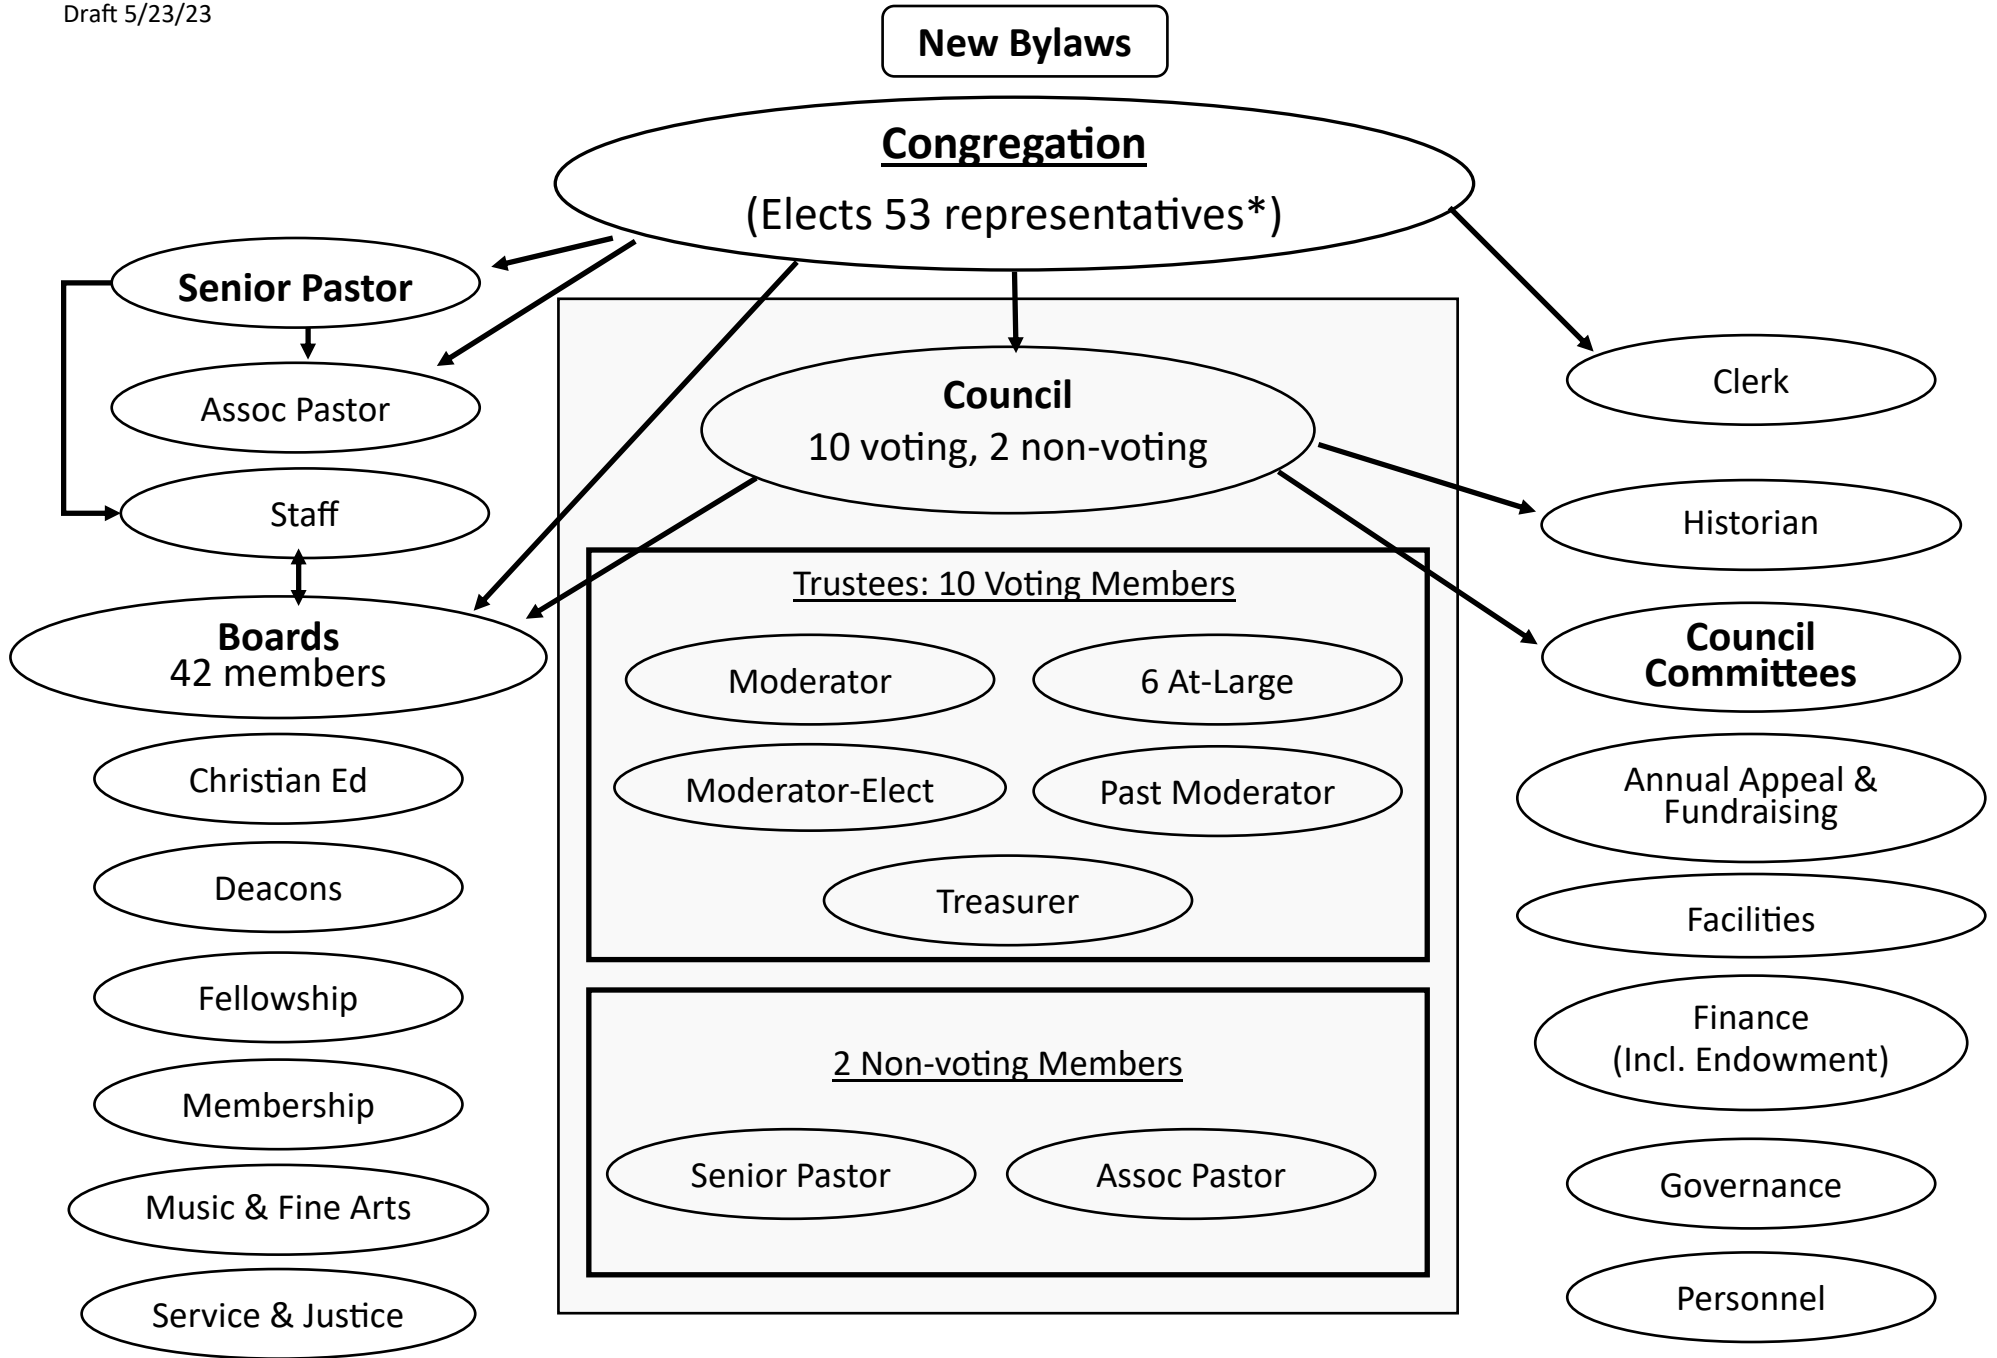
Draft 5/23/23

New Bylaws

Congregation
(Elects 53 representatives*)

Senior Pastor

Assoc Pastor

Staff

Boards
42 members

Christian Ed

Deacons

Fellowship

Membership

Music & Fine Arts

Service & Justice

Council
10 voting, 2 non-voting

Trustees: 10 Voting Members

Moderator

6 At-Large

Moderator-Elect

Past Moderator

Treasurer

2 Non-voting Members

Senior Pastor

Assoc Pastor

Clerk

Historian

Council Committees

Annual Appeal & Fundraising

Facilities

Finance (Incl. Endowment)

Governance

Personnel